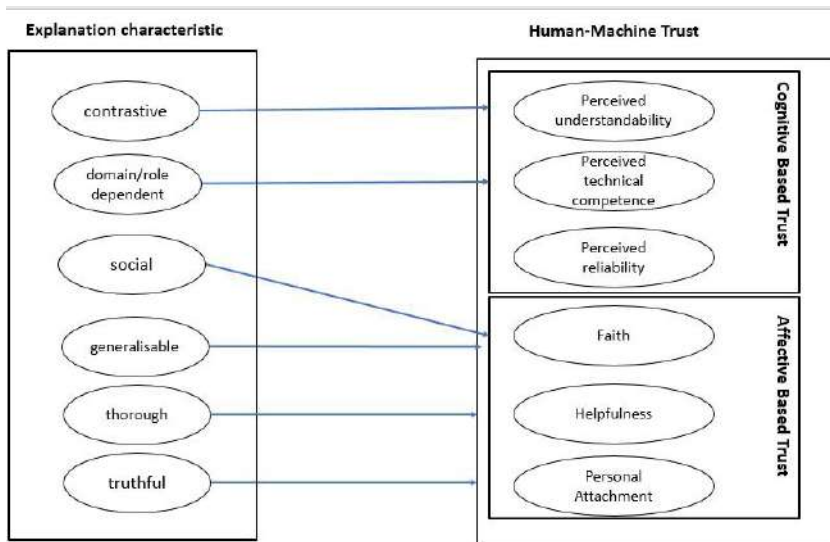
Explanation characteristic

Human-Machine Trust

contrastive

domain/role dependent

social

generalisable

thorough

truthful

Cognitive Based Trust

Perceived understandability

Perceived technical competence

Perceived reliability

Affective Based Trust

Faith

Helpfulness

Personal Attachment